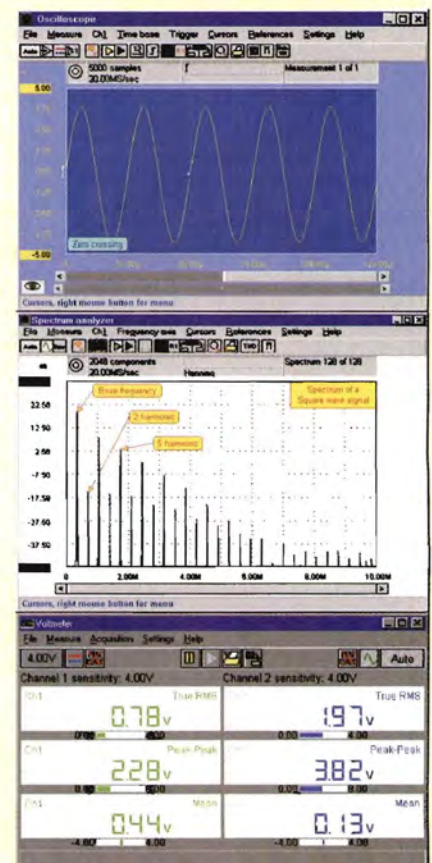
Oscilloscope
File Measure Ch1 Time base Trigger Cursors References Settings Help
5000 samples
30.00MS/sec
Measurement 1 of 1
5.00
-5.00
Zero crossing
Cursors, right mouse button for menu

Spectrum analyzer
File Measure Ch1 Frequency axis Cursors References Settings Help
2048 components
30.00MS/sec
Hanning
Spectrum 128 of 128
Base frequency
3 harmonic
5 harmonic
Spectrum of a Square wave signal
22.50
12.50
2.50
-7.50
-17.50
-27.50
-37.50
0
2.00M
4.00M
6.00M
8.00M
10.00M
Cursors, right mouse button for menu

Voltmeter
File Measure Acquisition Settings Help
4.00V
Auto
Channel 1 sensitivity: 4.00V
Channel 2 sensitivity: 4.00V
Ch1
True RMS
0.78v
0.00
4.00
Ch2
True RMS
1.97v
0.00
4.00
Ch1
Peak-Peak
2.28v
0.00
8.00
Ch2
Peak-Peak
3.82v
0.00
8.00
Ch1
Mean
0.44v
-4.00
4.00
Ch2
Mean
0.13v
-4.00
4.00